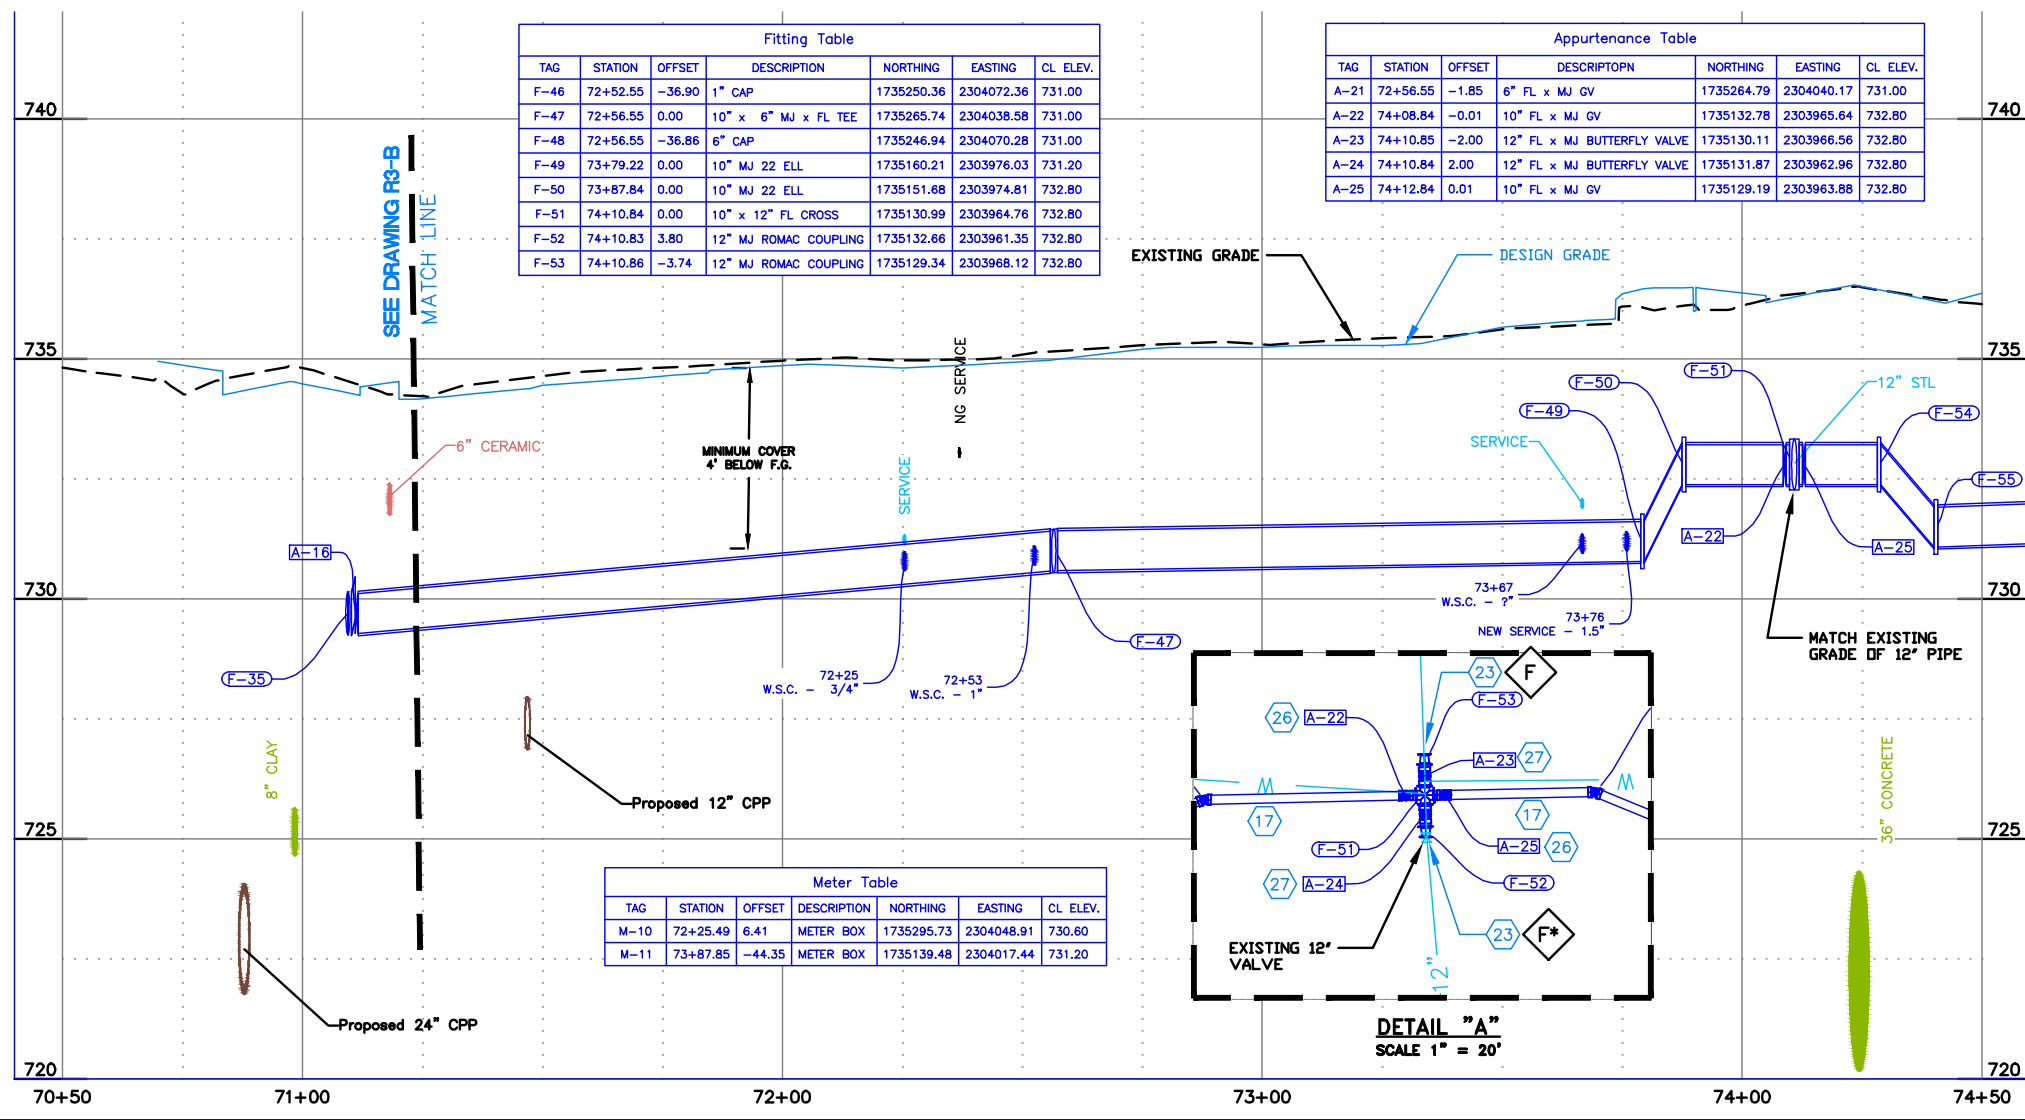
Fitting Table

| TAG | STATION | OFFSET | DESCRIPTION | NORTHING | EASTING | CL ELEV. |
|---|---|---|---|---|---|---|
| F-46 | 72+52.55 | -36.90 | 1" CAP | 1735250.36 | 2304072.36 | 731.00 |
| F-47 | 72+56.55 | 0.00 | 10" x 6" MJ x FL TEE | 1735265.74 | 2304038.58 | 731.00 |
| F-48 | 72+56.55 | -36.86 | 6" CAP | 1735246.94 | 2304070.28 | 731.00 |
| F-49 | 73+79.22 | 0.00 | 10" MJ 22 ELL | 1735160.21 | 2303976.03 | 731.20 |
| F-50 | 73+87.84 | 0.00 | 10" MJ 22 ELL | 1735151.68 | 2303974.81 | 732.80 |
| F-51 | 74+10.84 | 0.00 | 10" x 12" FL CROSS | 1735130.99 | 2303964.76 | 732.80 |
| F-52 | 74+10.83 | 3.80 | 12" MJ ROMAC COUPLING | 1735132.66 | 2303961.35 | 732.80 |
| F-53 | 74+10.86 | -3.74 | 12" MJ ROMAC COUPLING | 1735129.34 | 2303968.12 | 732.80 |

Appurtenance Table

| TAG | STATION | OFFSET | DESCRIPTOPN | NORTHING | EASTING | CL ELEV. |
|---|---|---|---|---|---|---|
| A-21 | 72+56.55 | -1.85 | 6" FL x MJ GV | 1735264.79 | 2304040.17 | 731.00 |
| A-22 | 74+08.84 | -0.01 | 10" FL x MJ GV | 1735132.78 | 2303965.64 | 732.80 |
| A-23 | 74+10.85 | -2.00 | 12" FL x MJ BUTTERFLY VALVE | 1735130.11 | 2303966.56 | 732.80 |
| A-24 | 74+10.84 | 2.00 | 12" FL x MJ BUTTERFLY VALVE | 1735131.87 | 2303962.96 | 732.80 |
| A-25 | 74+12.84 | 0.01 | 10" FL x MJ GV | 1735129.19 | 2303963.88 | 732.80 |

740
740
SEE DRAWING R3-B
MATCH LINE
EXISTING GRADE
DESIGN GRADE
735
735
NG SERVICE
6" CERAMIC
MINIMUM COVER
4' BELOW F.G.
SERVICE
F-50
F-51
12" STL
F-49
F-54
SERVICE
F-55
A-16
A-22
A-25
730
730
73+67
W.S.C. - ?"
73+76
NEW SERVICE - 1.5"
F-47
MATCH EXISTING GRADE OF 12" PIPE
F-35
72+25
W.S.C. - 3/4"
72+53
W.S.C. - 1"
23
F
F-53
26
A-22
A-23
27
8" CLAY
Proposed 12" CPP
17
17
36" CONCRETE
725
725
F-51
A-25
26
27
A-24
F-52

Meter Table

| TAG | STATION | OFFSET | DESCRIPTION | NORTHING | EASTING | CL ELEV. |
|---|---|---|---|---|---|---|
| M-10 | 72+25.49 | 6.41 | METER BOX | 1735295.73 | 2304048.91 | 730.60 |
| M-11 | 73+87.85 | -44.35 | METER BOX | 1735139.48 | 2304017.44 | 731.20 |

23
F*
EXISTING 12" VALVE
12"
Proposed 24" CPP
DETAIL "A"
SCALE 1" = 20'
720
720
70+50
71+00
72+00
73+00
74+00
74+50